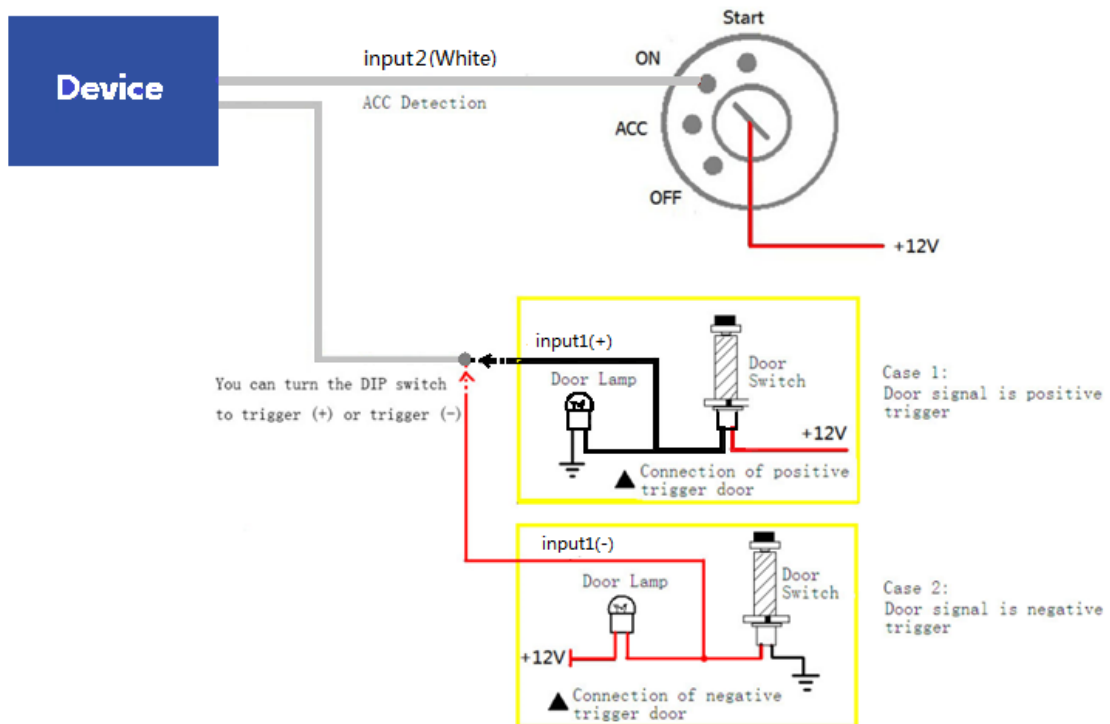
Device

input2(White)

ACC Detection

Start

ON

ACC

OFF

+12V

You can turn the DIP switch to trigger (+) or trigger (-)

input1(+)

Door Lamp

Door Switch

+12V

▲ Connection of positive trigger door

Case 1:
Door signal is positive trigger

input1(-)

Door Lamp

Door Switch

+12V

▲ Connection of negative trigger door

Case 2:
Door signal is negative trigger